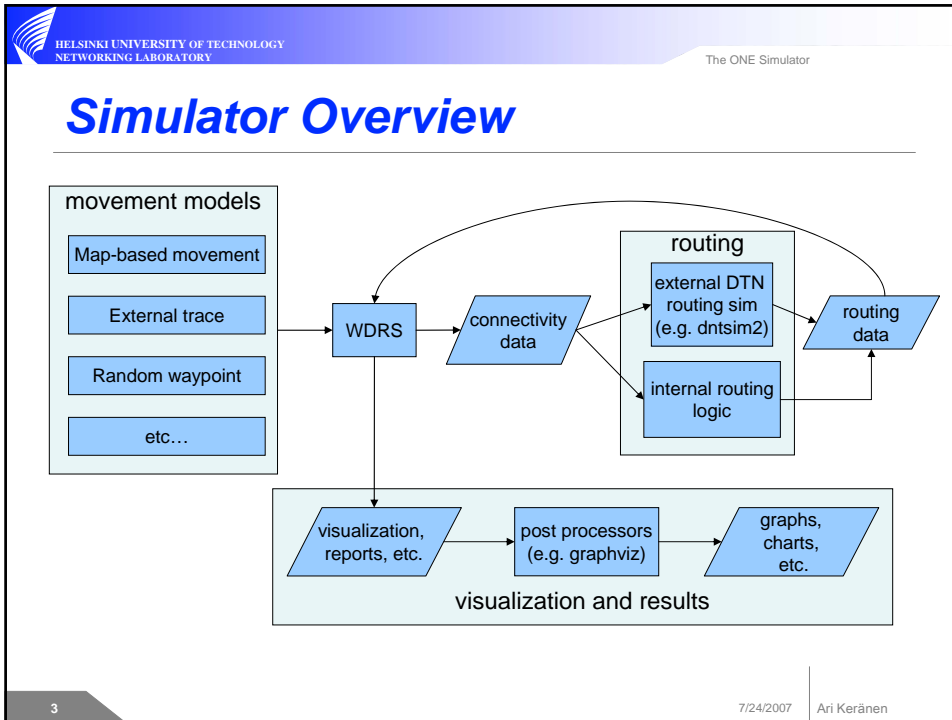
HELSINKI UNIVERSITY OF TECHNOLOGY
NETWORKING LABORATORY

The ONE Simulator

Simulator Overview

movement models

Map-based movement

External trace

Random waypoint

etc…

WDRS

connectivity data

routing

external DTN routing sim (e.g. dntsim2)

internal routing logic

routing data

visualization, reports, etc.

post processors (e.g. graphviz)

graphs, charts, etc.

visualization and results

3

7/24/2007

Ari Keränen